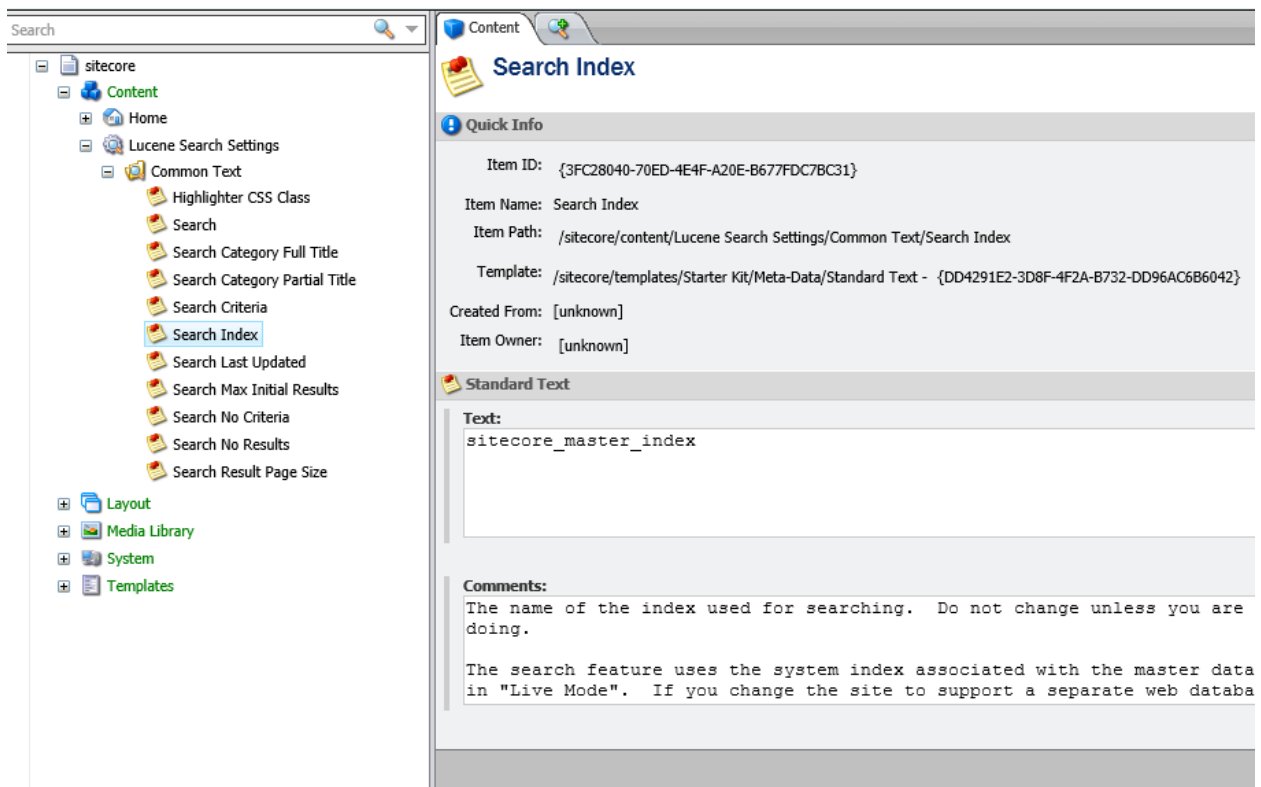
Search

sitecore
Content
Home
Lucene Search Settings
Common Text
Highlighter CSS Class
Search
Search Category Full Title
Search Category Partial Title
Search Criteria
Search Index
Search Last Updated
Search Max Initial Results
Search No Criteria
Search No Results
Search Result Page Size
Layout
Media Library
System
Templates

Content

Search Index

Quick Info

Item ID: {3FC28040-70ED-4E4F-A20E-B677FDC7BC31}

Item Name: Search Index

Item Path: /sitecore/content/Lucene Search Settings/Common Text/Search Index

Template: /sitecore/templates/Starter Kit/Meta-Data/Standard Text - {DD4291E2-3D8F-4F2A-B732-DD96AC6B6042}

Created From: [unknown]

Item Owner: [unknown]

Standard Text

Text:
sitecore_master_index

Comments:
The name of the index used for searching. Do not change unless you are doing.

The search feature uses the system index associated with the master data in "Live Mode". If you change the site to support a separate web databa